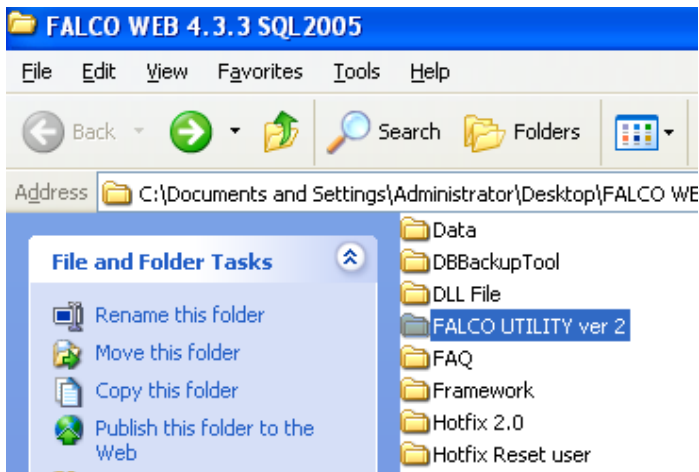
FALCO WEB 4.3.3 SQL2005

File Edit View Favorites Tools Help

Back Search Folders

Address C:\Documents and Settings\Administrator\Desktop\FALCO WEB

File and Folder Tasks

Rename this folder
Move this folder
Copy this folder
Publish this folder to the Web

Data
DBBackupTool
DLL File
FALCO UTILITY ver 2
FAQ
Framework
Hotfix 2.0
Hotfix Reset user